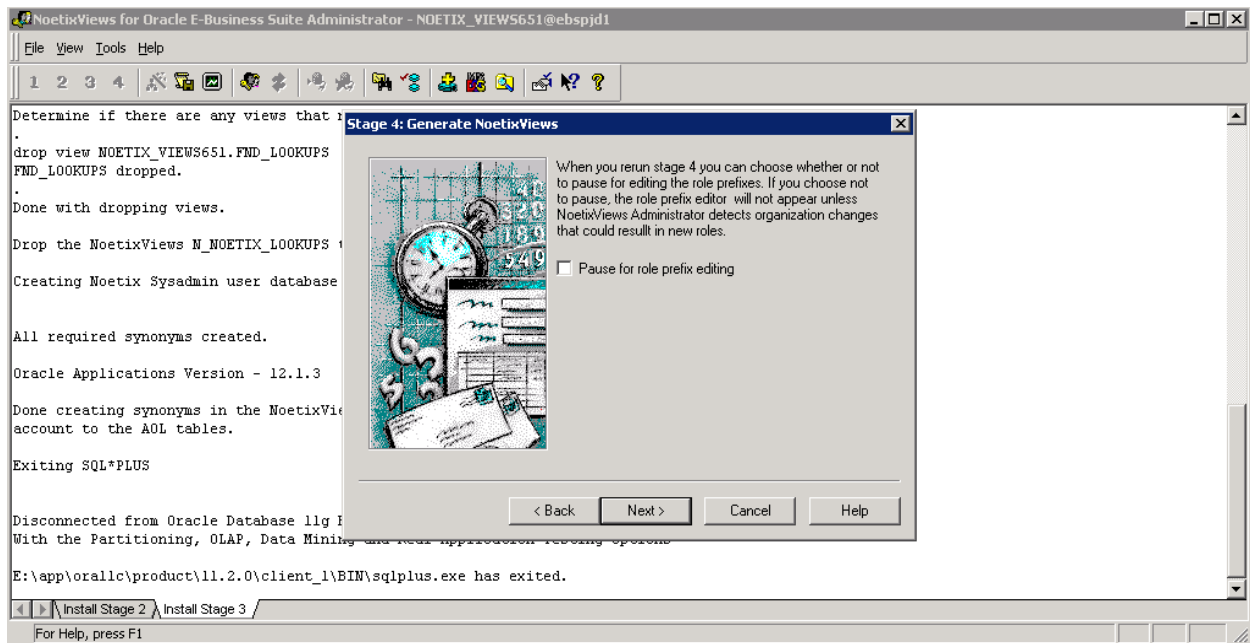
NoetixViews for Oracle E-Business Suite Administrator - NOETIX_VIEWS651@ebspjd1

File View Tools Help

1 2 3 4

Determine if there are any views that r
.
drop view NOETIX_VIEWS651.FND_LOOKUPS
FND_LOOKUPS dropped.
.
Done with dropping views.

Drop the NoetixViews N_NOETIX_LOOKUPS t

Creating Noetix Sysadmin user database

All required synonyms created.

Oracle Applications Version - 12.1.3

Done creating synonyms in the NoetixVie
account to the AOL tables.

Exiting SQL*PLUS

Disconnected from Oracle Database 11g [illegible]
With the Partitioning, OLAP, Data Minin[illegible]

E:\app\orallc\product\11.2.0\client_1\BIN\sqlplus.exe has exited.

Stage 4: Generate NoetixViews

When you rerun stage 4 you can choose whether or not to pause for editing the role prefixes. If you choose not to pause, the role prefix editor will not appear unless NoetixViews Administrator detects organization changes that could resullt in new roles.

Pause for role prefix editing

< Back Next > Cancel Help

Install Stage 2 Install Stage 3

For Help, press F1